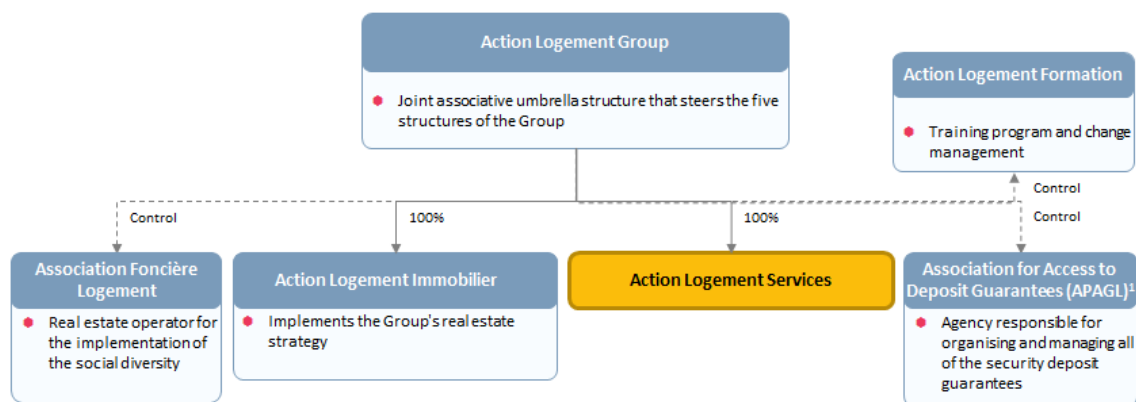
Action Logement Group

Joint associative umbrella structure that steers the five structures of the Group

Action Logement Formation

Training program and change management

Control

Control

100%

100%

Control

Association Foncière Logement

Real estate operator for the implementation of the social diversity

Action Logement Immobilier

Implements the Group's real estate strategy

Action Logement Services

Association for Access to Deposit Guarantees (APAGL)$^1$

Agency responsible for organising and managing all of the security deposit guarantees